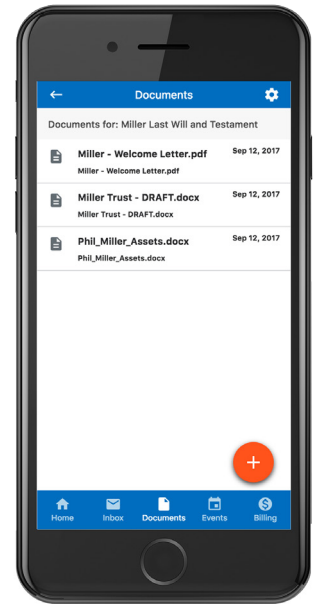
Documents

Documents for: Miller Last Will and Testament

Miller - Welcome Letter.pdf
Sep 12, 2017
Miller - Welcome Letter.pdf

Miller Trust - DRAFT.docx
Sep 12, 2017
Miller Trust - DRAFT.docx

Phil_Miller_Assets.docx
Sep 12, 2017
Phil_Miller_Assets.docx

+

Home
Inbox
Documents
Events
Billing